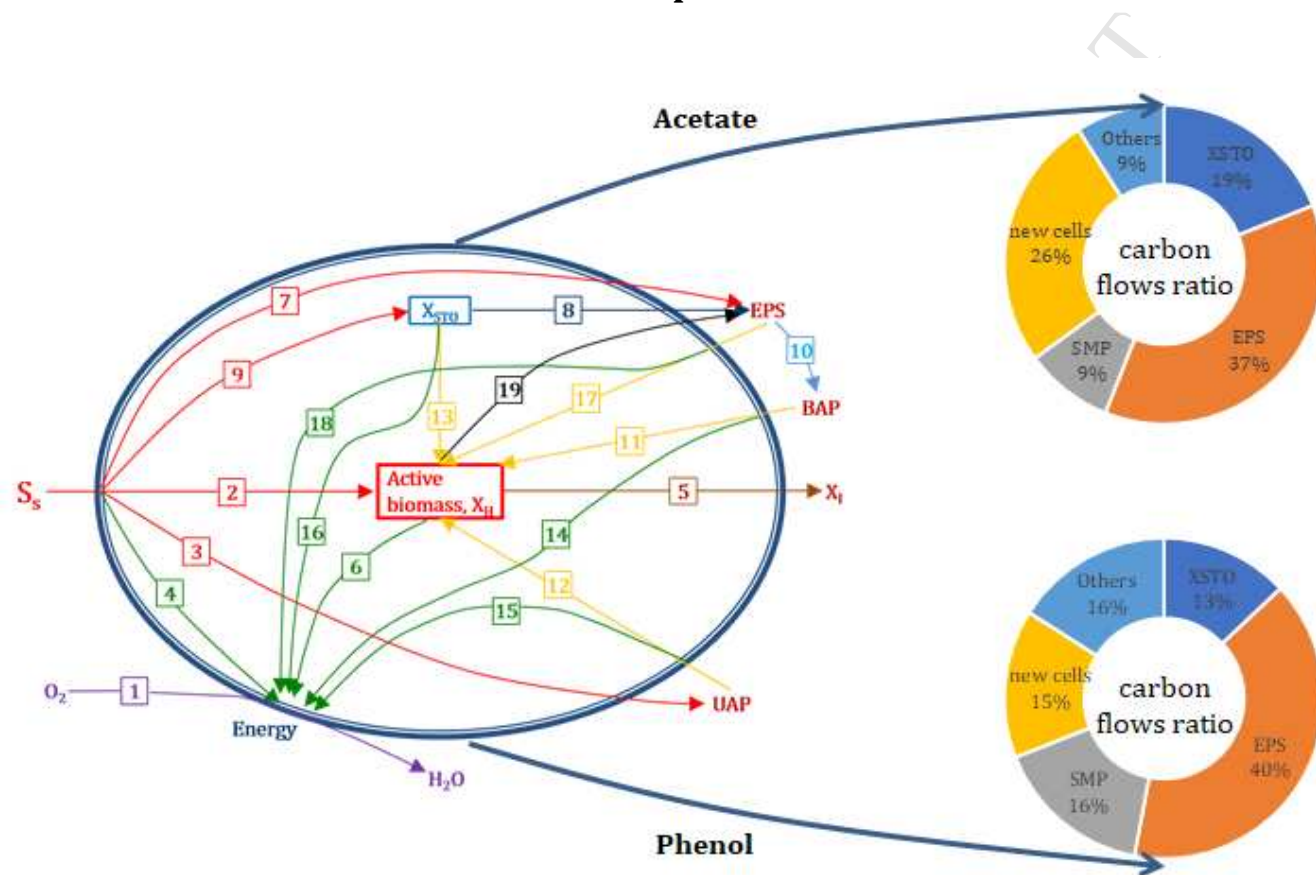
Acetate

Others 9%

XSTO 19%

new cells 26%

carbon flows ratio

SMP 9%

EPS 37%

7

$X_{STO}$

8

EPS

9

10

BAP

18

19

17

13

11

$S_S$

2

Active biomass, $X_H$

5

$X_I$

3

16

14

6

12

4

15

$O_2$

1

Energy

UAP

$H_2O$

Others 16%

XSTO 13%

new cells 15%

carbon flows ratio

SMP 16%

EPS 40%

Phenol